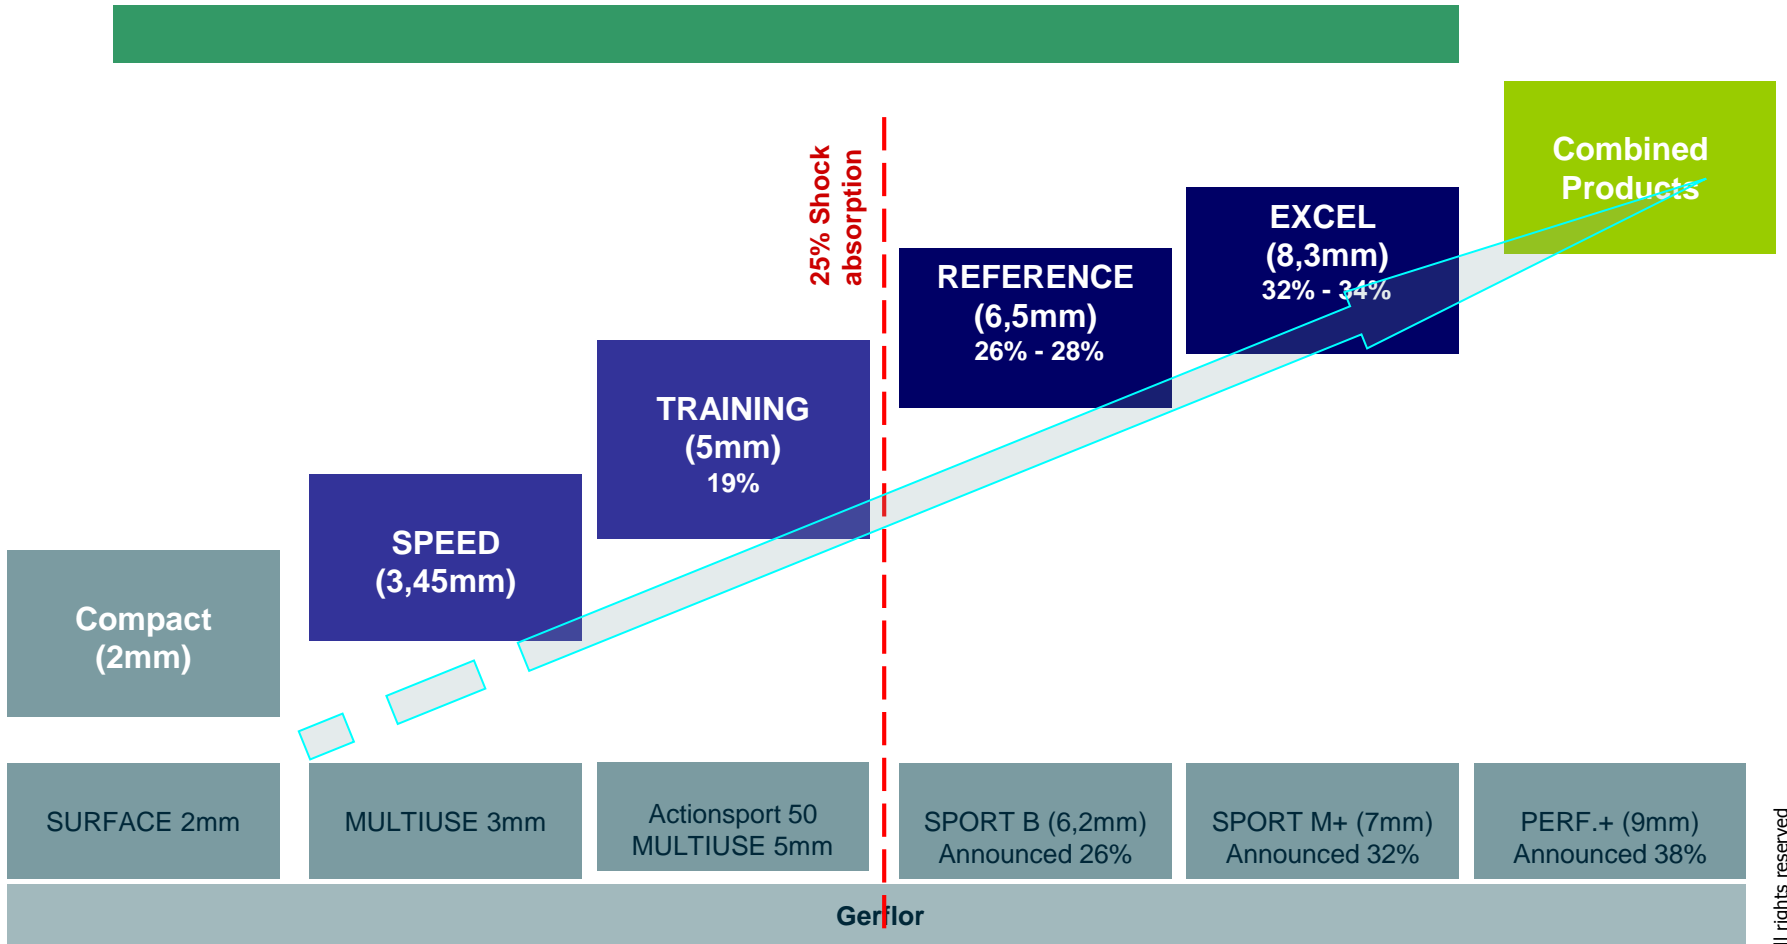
25% Shock absorption

Combined Products

EXCEL (8,3mm) 32% - 34%

REFERENCE (6,5mm) 26% - 28%

TRAINING (5mm) 19%

SPEED (3,45mm)

Compact (2mm)

SURFACE 2mm

MULTIUSE 3mm

Actionsport 50 MULTIUSE 5mm

SPORT B (6,2mm) Announced 26%

SPORT M+ (7mm) Announced 32%

PERF.+ (9mm) Announced 38%

Gerflor

ll rights reserved